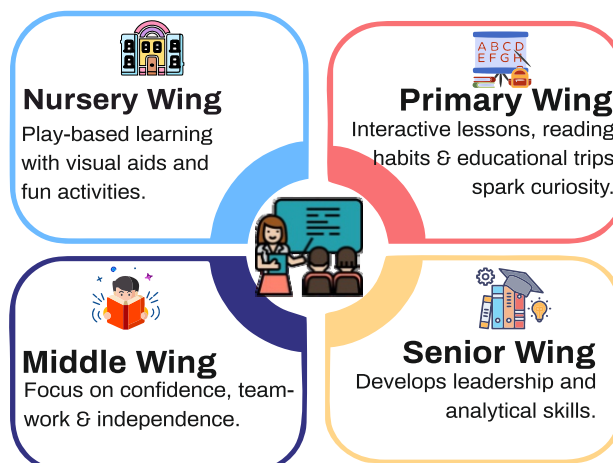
Nursery Wing

Play-based learning with visual aids and fun activities.

A B C D
E F G H

Primary Wing

Interactive lessons, reading habits & educational trips spark curiosity.

Middle Wing

Focus on confidence, teamwork & independence.

Senior Wing

Develops leadership and analytical skills.